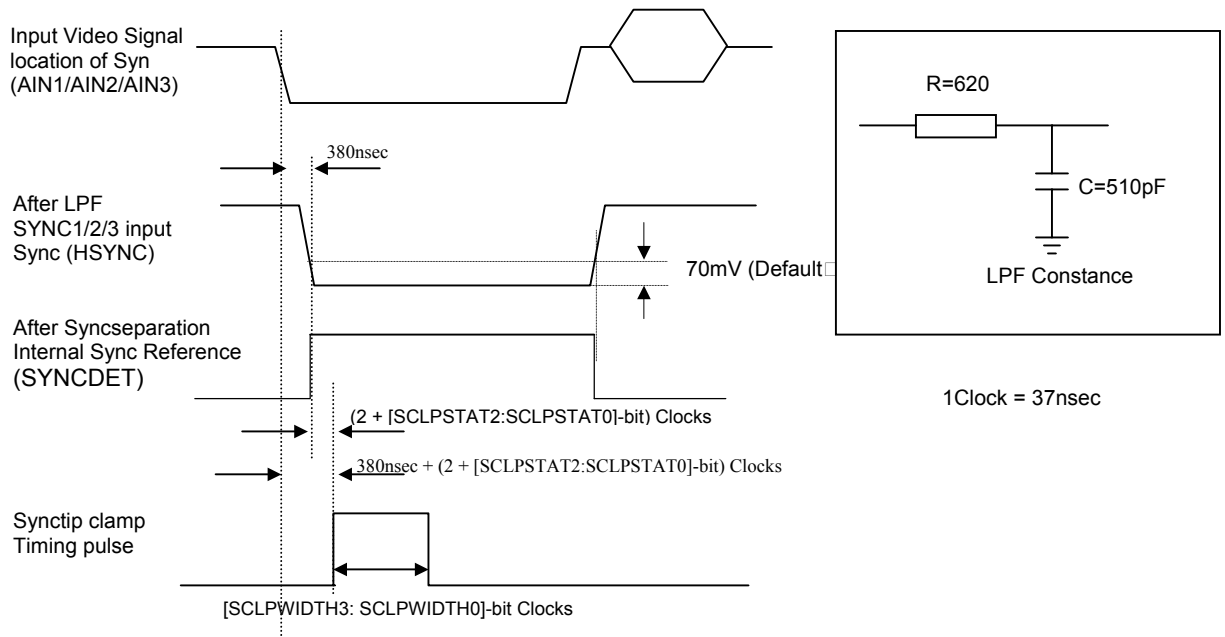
Input Video Signal location of Syn (AIN1/AIN2/AIN3)

380nsec

After LPF SYNC1/2/3 input Sync (HSYNC)

70mV (Default□

After Syncseparation Internal Sync Reference (SYNCDET)

(2 + [SCLPSTAT2:SCLPSTAT0]-bit) Clocks

380nsec + (2 + [SCLPSTAT2:SCLPSTAT0]-bit) Clocks

Synctip clamp Timing pulse

[SCLPWIDTH3: SCLPWIDTH0]-bit Clocks

R=620

C=510pF

LPF Constance

1Clock = 37nsec